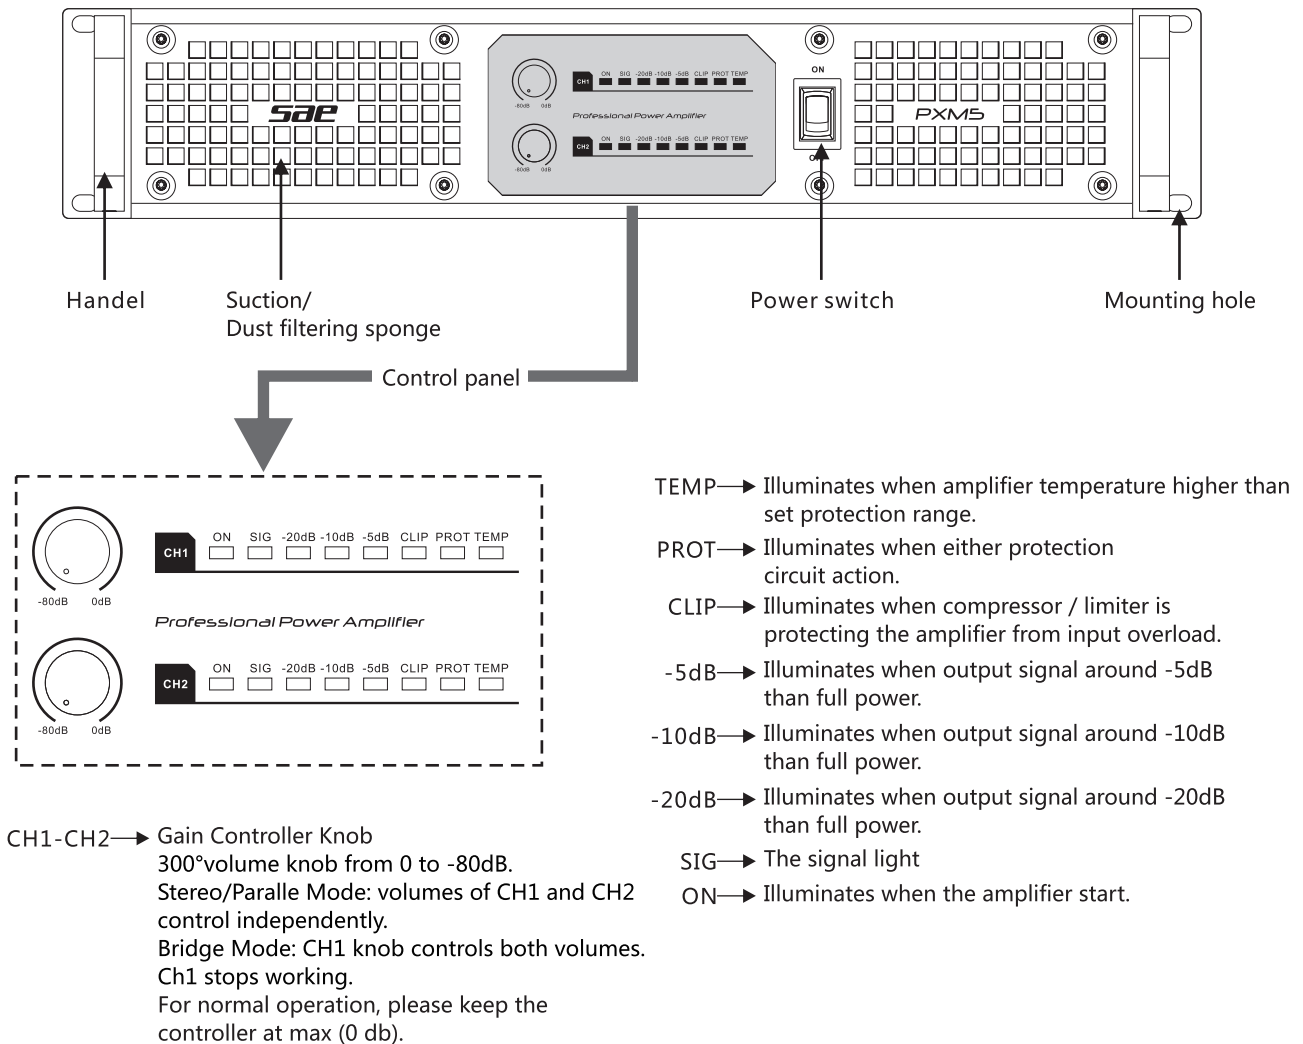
-80dB 0dB

CH1 ON SIG -20dB -10dB -5dB CLIP PROT TEMP

Professional Power Amplifier

-80dB 0dB

CH2 ON SIG -20dB -10dB -5dB CLIP PROT TEMP

sae

ON

OFF

PXM5

Handel

Suction/
Dust filtering sponge

Power switch

Mounting hole

Control panel

-80dB 0dB

CH1 ON SIG -20dB -10dB -5dB CLIP PROT TEMP

Professional Power Amplifier

-80dB 0dB

CH2 ON SIG -20dB -10dB -5dB CLIP PROT TEMP

TEMP Illuminates when amplifier temperature higher than set protection range.

PROT Illuminates when either protection circuit action.

CLIP Illuminates when compressor / limiter is protecting the amplifier from input overload.

-5dB Illuminates when output signal around -5dB than full power.

-10dB Illuminates when output signal around -10dB than full power.

-20dB Illuminates when output signal around -20dB than full power.

SIG The signal light

ON Illuminates when the amplifier start.

CH1-CH2 Gain Controller Knob
300°volume knob from 0 to -80dB.
Stereo/Paralle Mode: volumes of CH1 and CH2 control independently.
Bridge Mode: CH1 knob controls both volumes. Ch1 stops working.
For normal operation, please keep the controller at max (0 db).